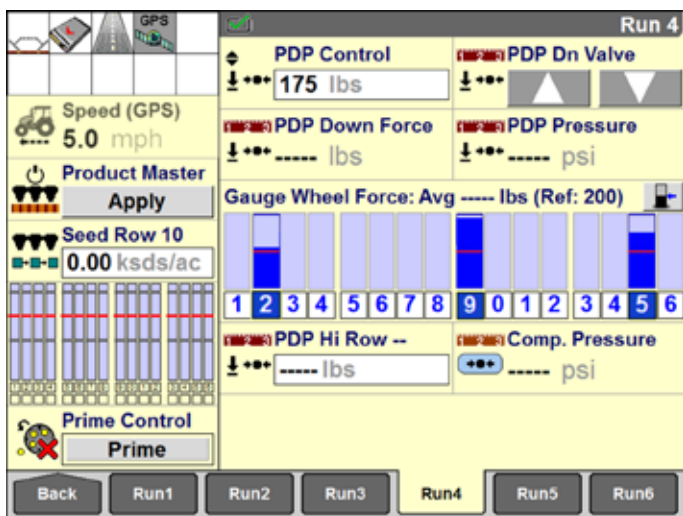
GPS

Run 4

Speed (GPS)
5.0 mph

Product Master
Apply

Seed Row 10
0.00 ksds/ac

Prime Control
Prime

PDP Control
175 lbs

PDP Dn Valve

PDP Down Force
----- lbs

PDP Pressure
----- psi

Gauge Wheel Force: Avg ----- lbs (Ref: 200)

1 2 3 4 5 6 7 8 9 0 1 2 3 4 5 6

PDP Hi Row --
----- lbs

Comp. Pressure
----- psi

Back | Run1 | Run2 | Run3 | Run4 | Run5 | Run6